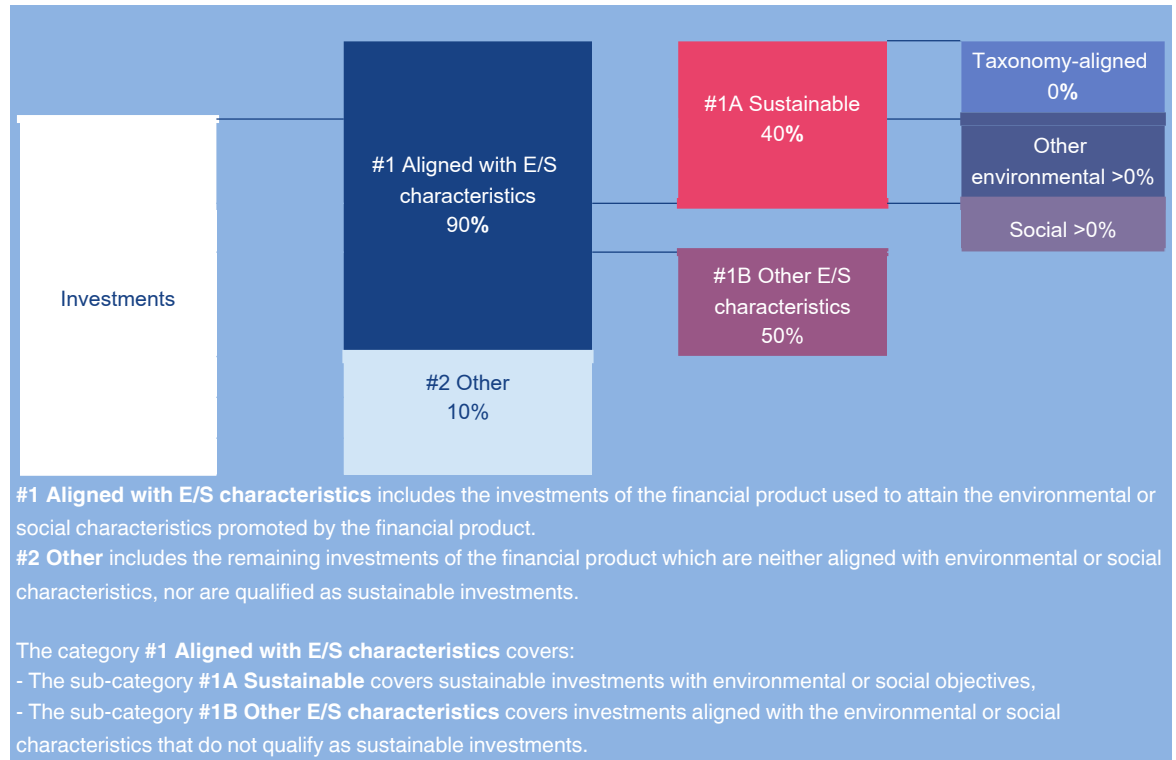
Investments

#1 Aligned with E/S characteristics
90%

#2 Other
10%

#1A Sustainable
40%

#1B Other E/S characteristics
50%

Taxonomy-aligned
0%

Other environmental >0%

Social >0%

**#1 Aligned with E/S characteristics** includes the investments of the financial product used to attain the environmental or social characteristics promoted by the financial product.
**#2 Other** includes the remaining investments of the financial product which are neither aligned with environmental or social characteristics, nor are qualified as sustainable investments.

The category **#1 Aligned with E/S characteristics** covers:
- The sub-category **#1A Sustainable** covers sustainable investments with environmental or social objectives,
- The sub-category **#1B Other E/S characteristics** covers investments aligned with the environmental or social characteristics that do not qualify as sustainable investments.